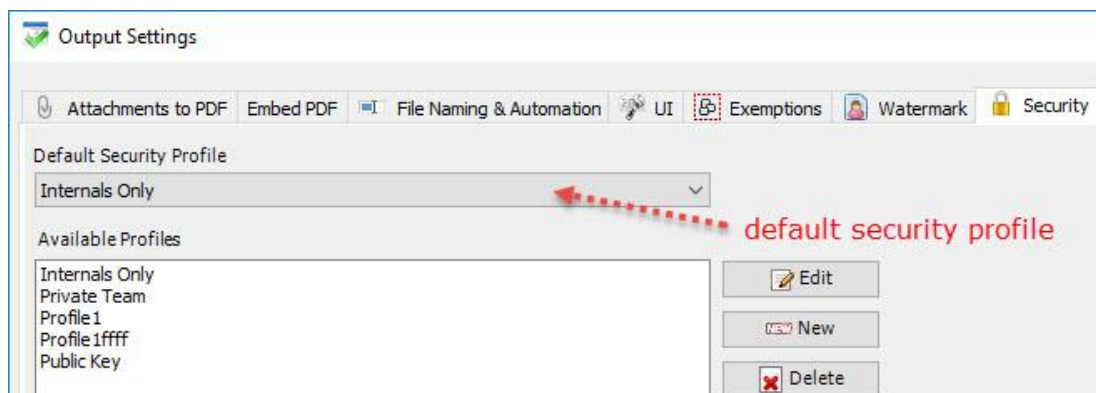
Output Settings

Attachments to PDF | Embed PDF | File Naming & Automation | UI | Exemptions | Watermark | Security

Default Security Profile

Internals Only

default security profile

Available Profiles

Internals Only
Private Team
Profile1
Profile1ffff
Public Key

Edit

NEW New

Delete